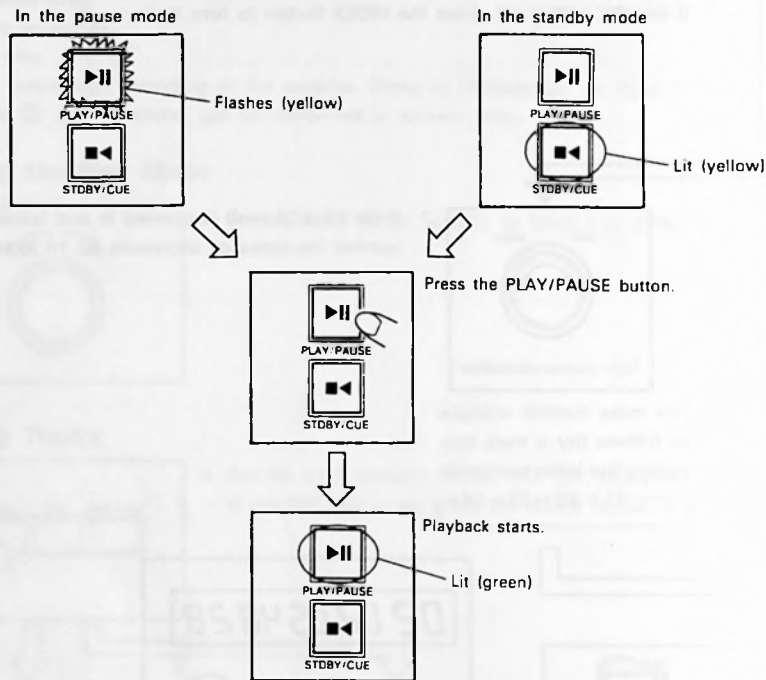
In the pause mode

PLAY/PAUSE

Flashes (yellow)

STDBY/CUE

In the standby mode

PLAY/PAUSE

STDBY/CUE

Lit (yellow)

PLAY/PAUSE

STDBY/CUE

Press the PLAY/PAUSE button.

PLAY/PAUSE

STDBY/CUE

Playback starts.

Lit (green)